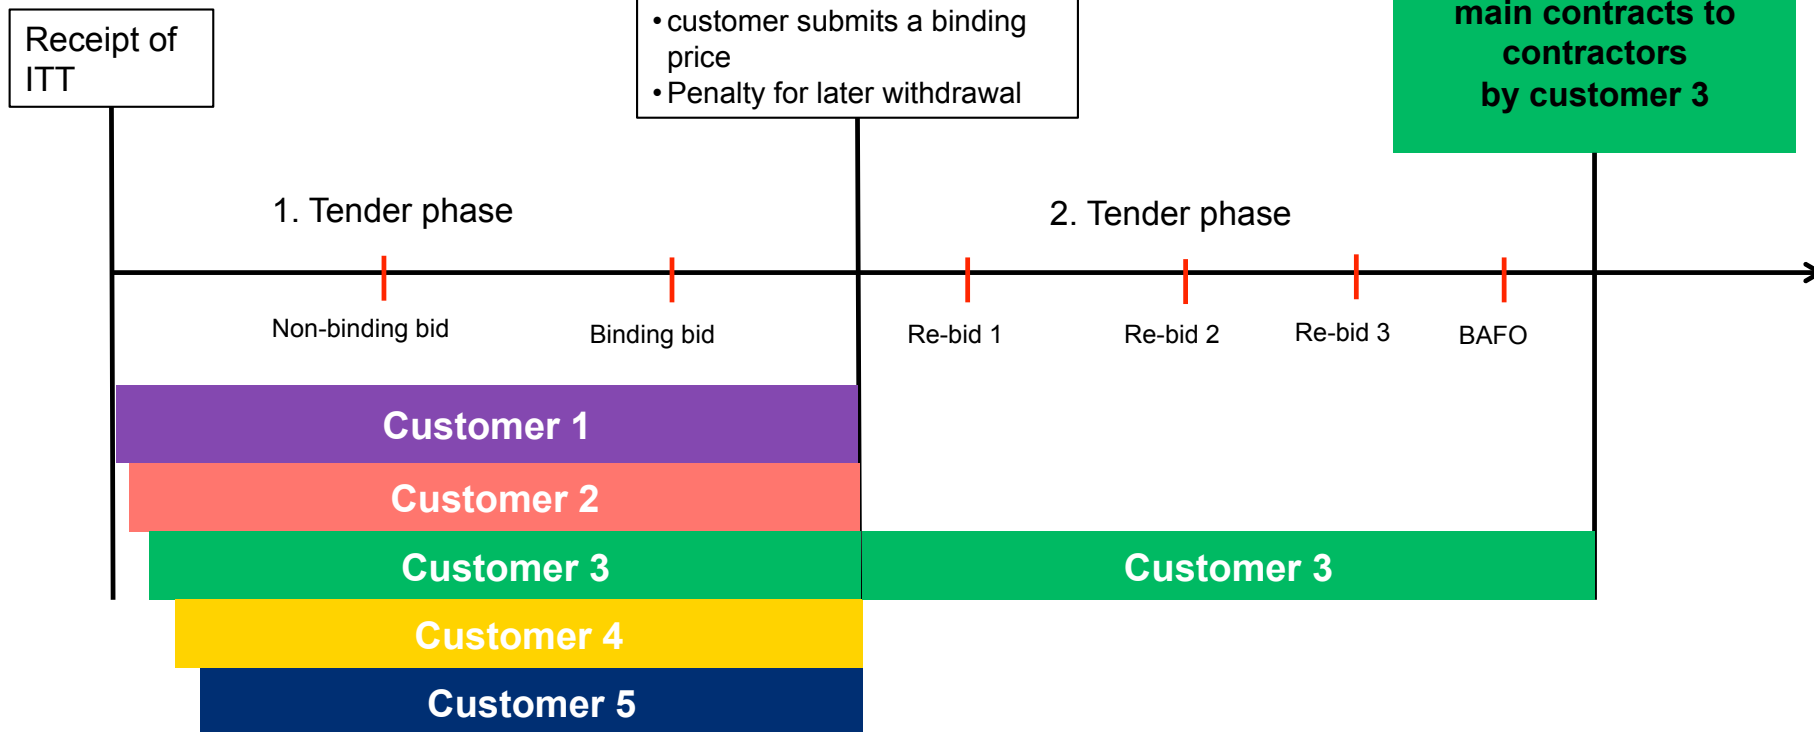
Receipt of ITT

• customer submits a binding price
• Penalty for later withdrawal

main contracts to contractors by customer 3

1. Tender phase

2. Tender phase

Non-binding bid

Binding bid

Re-bid 1

Re-bid 2

Re-bid 3

BAFO

Customer 1

Customer 2

Customer 3

Customer 3

Customer 4

Customer 5